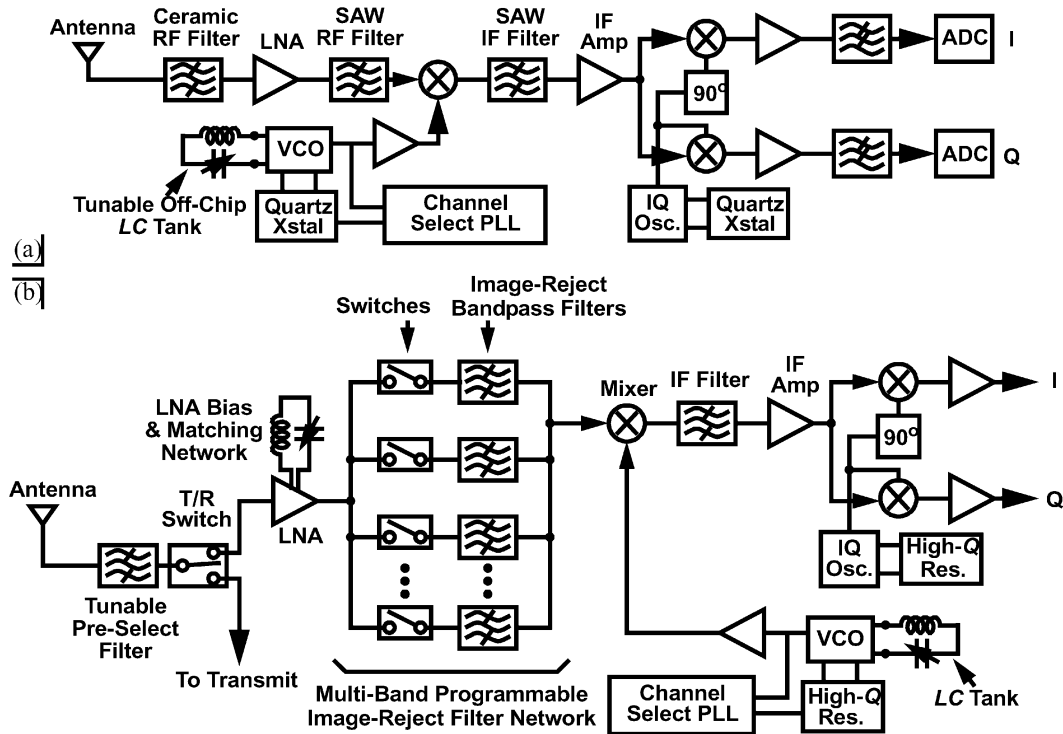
Antenna
Ceramic RF Filter
LNA
SAW RF Filter
SAW IF Filter
IF Amp
ADC
I
$90^o$
ADC
Q
VCO
Tunable Off-Chip *LC* Tank
Quartz Xstal
Channel Select PLL
IQ Osc.
Quartz Xstal
(a)
(b)
Switches
Image-Reject Bandpass Filters
LNA Bias & Matching Network
Mixer
IF Filter
IF Amp
I
$90^o$
Q
Antenna
T/R Switch
LNA
IQ Osc.
High-*Q* Res.
Tunable Pre-Select Filter
To Transmit
VCO
*LC* Tank
Multi-Band Programmable Image-Reject Filter Network
Channel Select PLL
High-*Q* Res.